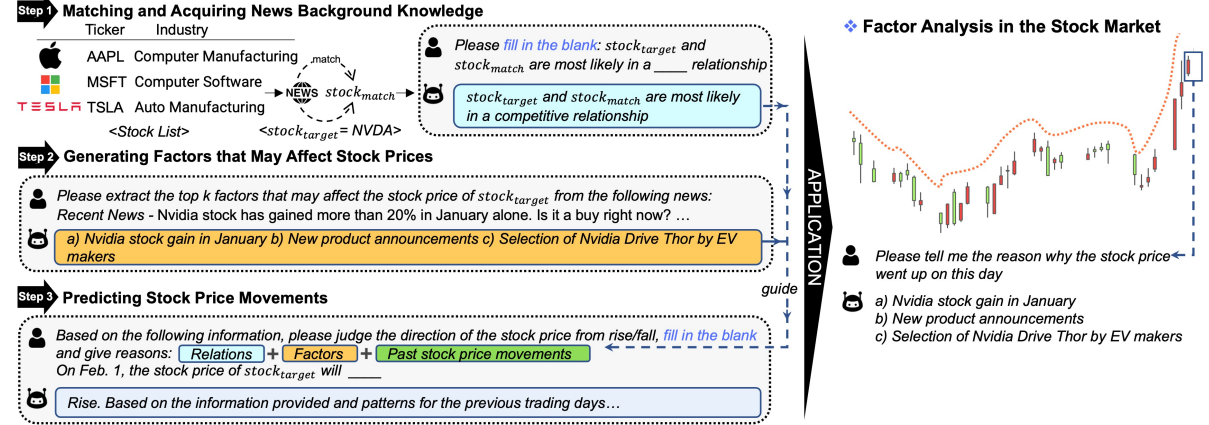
Step 1 Matching and Acquiring News Background Knowledge

Ticker Industry

AAPL Computer Manufacturing

MSFT Computer Software

TESLA TSLA Auto Manufacturing

<Stock List>

match

NEWS

$stock_{match}$

<$stock_{target}$= NVDA>

Please fill in the blank: $stock_{target}$ and $stock_{match}$ are most likely in a _____ relationship

$stock_{target}$ and $stock_{match}$ are most likely in a competitive relationship

Step 2 Generating Factors that May Affect Stock Prices

Please extract the top k factors that may affect the stock price of $stock_{target}$ from the following news: Recent News - Nvidia stock has gained more than 20% in January alone. Is it a buy right now? …

a) Nvidia stock gain in January b) New product announcements c) Selection of Nvidia Drive Thor by EV makers

guide

Step 3 Predicting Stock Price Movements

Based on the following information, please judge the direction of the stock price from rise/fall, fill in the blank and give reasons: Relations + Factors + Past stock price movements

On Feb. 1, the stock price of $stock_{target}$ will _____

Rise. Based on the information provided and patterns for the previous trading days…

APPLICATION

Factor Analysis in the Stock Market

Please tell me the reason why the stock price went up on this day

a) Nvidia stock gain in January
b) New product announcements
c) Selection of Nvidia Drive Thor by EV makers